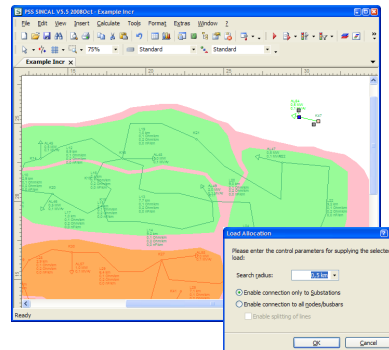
PSS SINCAL V5.5 2008Oct - Example Incr

File Edit View Insert Calculate Tools Format Extras Window ?

75%

Standard

Standard

Example Incr

Load Allocation

Please enter the control parameters for supplying the selected load:

Search radius:

Enable connection only to Substations

Enable connection to all nodes/busbars

Enable splitting of lines

OK

Cancel

Ready